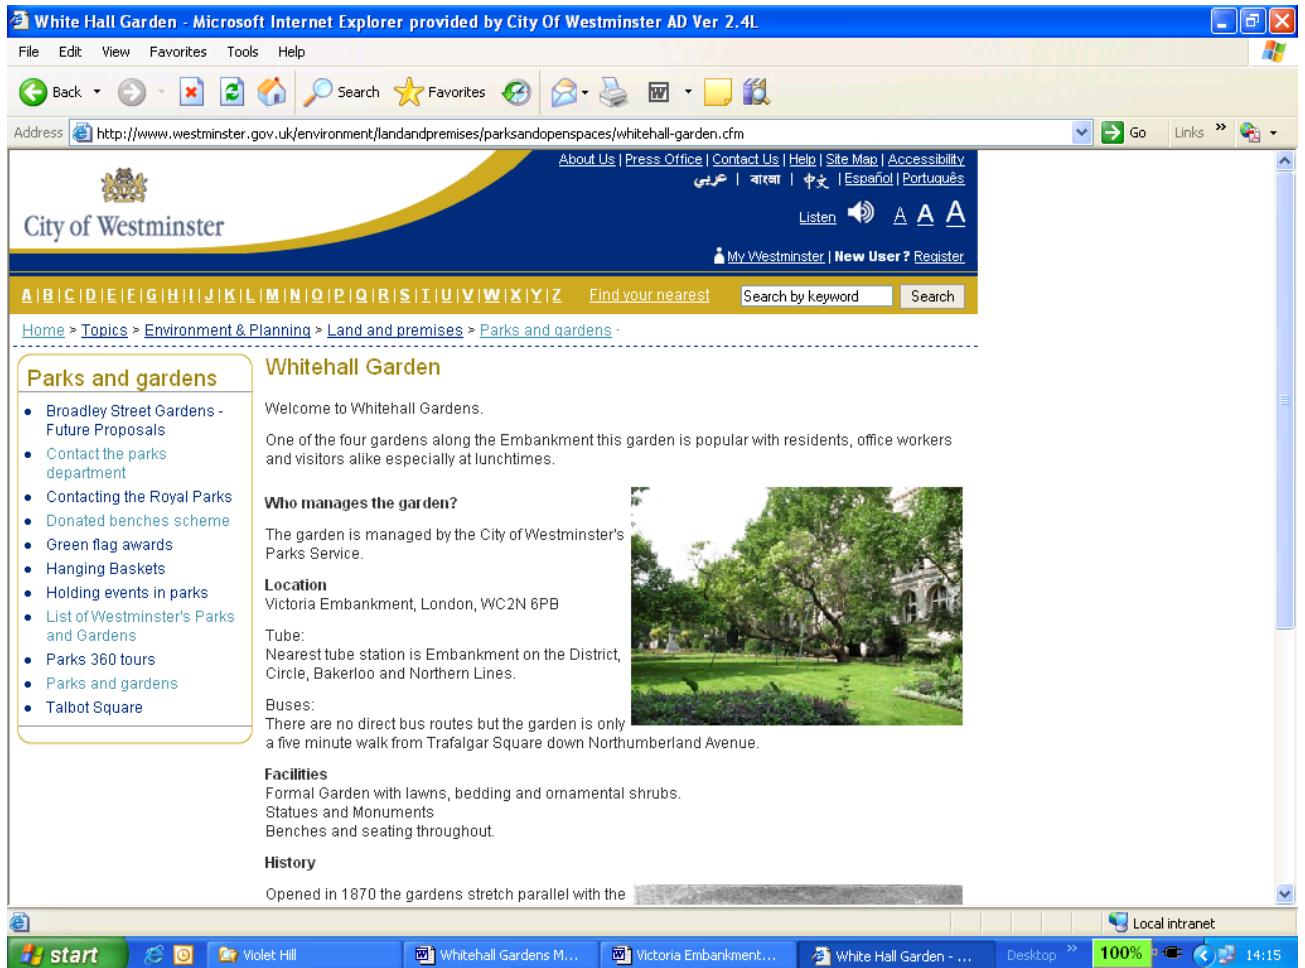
White Hall Garden - Microsoft Internet Explorer provided by City Of Westminster AD Ver 2.4L

File Edit View Favorites Tools Help

Back Search Favorites

Address http://www.westminster.gov.uk/environment/landandpremises/parksandopenspaces/whitehall-garden.cfm Go Links

City of Westminster

About Us | Press Office | Contact Us | Help | Site Map | Accessibility
عربي | বাংলা | 中文 | Español | Português

Listen A A A

My Westminster | New User? Register

A | B | C | D | E | F | G | H | I | J | K | L | M | N | O | P | Q | R | S | T | U | V | W | X | Y | Z Find your nearest Search by keyword Search

Home > Topics > Environment & Planning > Land and premises > Parks and gardens

Parks and gardens

- Broadley Street Gardens - Future Proposals
- Contact the parks department
- Contacting the Royal Parks
- Donated benches scheme
- Green flag awards
- Hanging Baskets
- Holding events in parks
- List of Westminster's Parks and Gardens
- Parks 360 tours
- Parks and gardens
- Talbot Square

Whitehall Garden

Welcome to Whitehall Gardens.

One of the four gardens along the Embankment this garden is popular with residents, office workers and visitors alike especially at lunchtimes.

Who manages the garden?

The garden is managed by the City of Westminster's Parks Service.

Location
Victoria Embankment, London, WC2N 6PB

Tube:
Nearest tube station is Embankment on the District, Circle, Bakerloo and Northern Lines.

Buses:
There are no direct bus routes but the garden is only a five minute walk from Trafalgar Square down Northumberland Avenue.

Facilities
Formal Garden with lawns, bedding and ornamental shrubs.
Statues and Monuments
Benches and seating throughout.

History

Opened in 1870 the gardens stretch parallel with the

Local intranet

start Violet Hill Whitehall Gardens M... Victoria Embankment... White Hall Garden - ... Desktop 100% 14:15